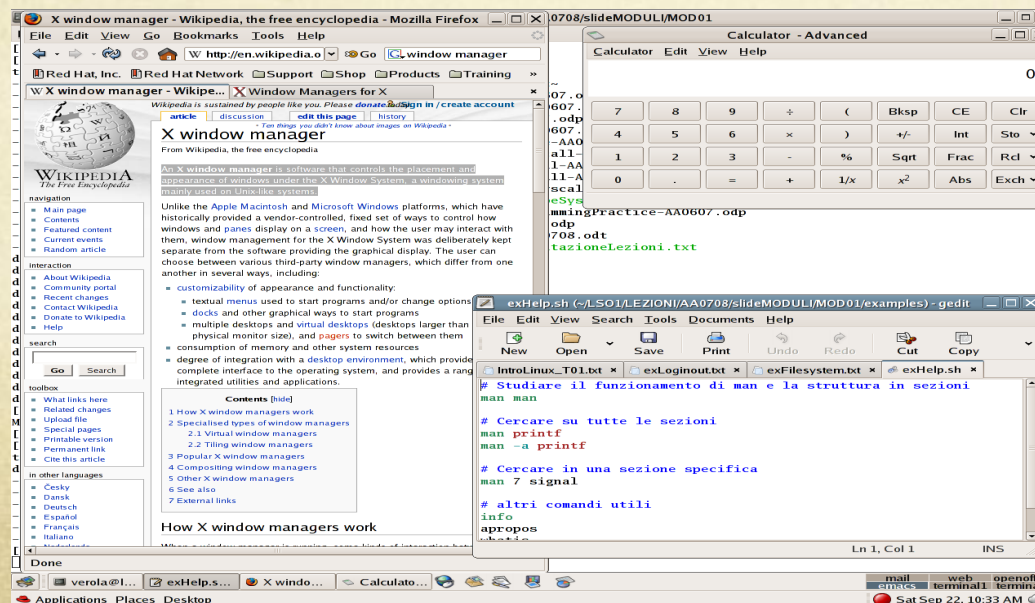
X window manager - Wikipedia, the free encyclopedia - Mozilla Firefox

File Edit View Go Bookmarks Tools Help

http://en.wikipedia.o Go window manager

Red Hat, Inc. Red Hat Network Support Shop Products Training

X window manager - Wikipe... Window Managers for X

Wikipedia is sustained by people like you. Please donate today. Sign in / create account

article discussion edit this page history

Ten things you didn't know about images on Wikipedia

X window manager

From Wikipedia, the free encyclopedia

An X window manager is software that controls the placement and appearance of windows under the X Window System, a windowing system mainly used on Unix-like systems.

Unlike the Apple Macintosh and Microsoft Windows platforms, which have historically provided a vendor-controlled, fixed set of ways to control how windows and panes display on a screen, and how the user may interact with them, window management for the X Window System was deliberately kept separate from the software providing the graphical display. The user can choose between various third-party window managers, which differ from one another in several ways, including:

customizability of appearance and functionality:

textual menus used to start programs and/or change options

docks and other graphical ways to start programs

multiple desktops and virtual desktops (desktops larger than physical monitor size), and pagers to switch between them

consumption of memory and other system resources

degree of integration with a desktop environment, which provide complete interface to the operating system, and provides a rang integrated utilities and applications.

Contents [hide]

1 How X window managers work
2 Specialised types of window managers
2.1 Virtual window managers
2.2 Tiling window managers
3 Popular X window managers
4 Compositing window managers
5 Other X window managers
6 See also
7 External links

How X window managers work

WIKIPEDIA
The Free Encyclopedia

navigation
Main page
Contents
Featured content
Current events
Random article

interaction
About Wikipedia
Community portal
Recent changes
Contact Wikipedia
Donate to Wikipedia
Help

search
Go Search

toolbox
What links here
Related changes
Upload file
Special pages
Printable version
Permanent link
Cite this article

in other languages
Česky
Dansk
Deutsch
Español
Français
Italiano

Done

0708/slideMODULI/MOD01

Calculator - Advanced

Calculator Edit View Help

0

| 7 | 8 | 9 | ÷ | ( | Bksp | CE | Clr |
|---|---|---|---|---|---|---|---|
| 4 | 5 | 6 | × | ) | +/- | Int | Sto |
| 1 | 2 | 3 | - | % | Sqrt | Frac | Rcl |
| 0 | . | = | + | 1/x | $x^2$ | Abs | Exch |

mmingPractice-AA0607.odp
odp
0708.odt
tazioneLezioni.txt

exHelp.sh (~/LSO1/LEZIONI/AA0708/slideMODULI/MOD01/examples) - gedit

File Edit View Search Tools Documents Help

New Open Save Print Undo Redo Cut Copy

IntroLinux_T01.txt exLoginout.txt exFilesystem.txt exHelp.sh

# Studiare il funzionamento di man e la struttura in sezioni
man man

# Cercare su tutte le sezioni
man printf
man -a printf

# Cercare in una sezione specifica
man 7 signal

# altri comandi utili
info
apropos

Ln 1, Col 1 INS

verola@l... exHelp.s... X windo... Calculato...

mail emacs web terminal1 openof termin

Applications Places Desktop

Sat Sep 22, 10:33 AM